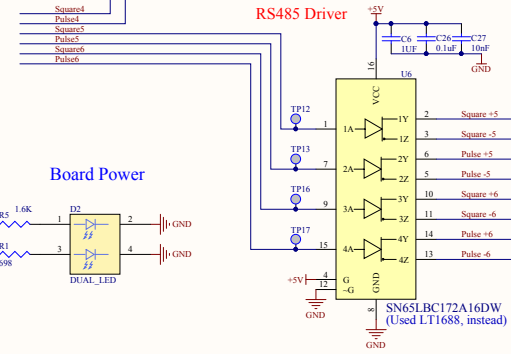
Square4
Pulse4
Square5
Pulse5
Square6
Pulse6

RS485 Driver

+5V
C6 1UF
C26 0.1uF
C27 10nF
GND

16
U6
VCC

TP12
1
1A
1Y
1Z
2
3
Square +5
Square -5

TP13
7
2A
2Y
2Z
6
5
Pulse +5
Pulse -5

TP16
9
3A
3Y
3Z
10
11
Square +6
Square -6

TP17
15
4A
4Y
4Z
14
13
Pulse +6
Pulse -6

+5V
4
12
G
-G
GND
GND
8
GND

SN65LBC172A16DW
(Used LT1688, instead)

Board Power

R5 1.6K
R1
S98
1
3
D2
2
4
GND
GND
DUAL_LED